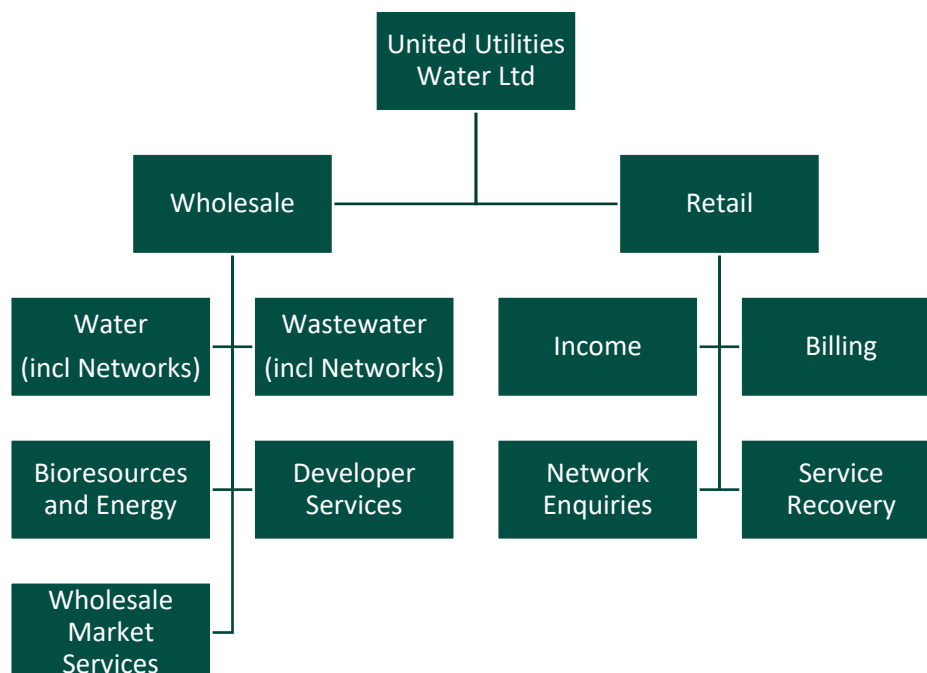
United Utilities Water Ltd

Wholesale

Retail

Water (incl Networks)

Wastewater (incl Networks)

Income

Billing

Bioresources and Energy

Developer Services

Network Enquiries

Service Recovery

Wholesale Market Services